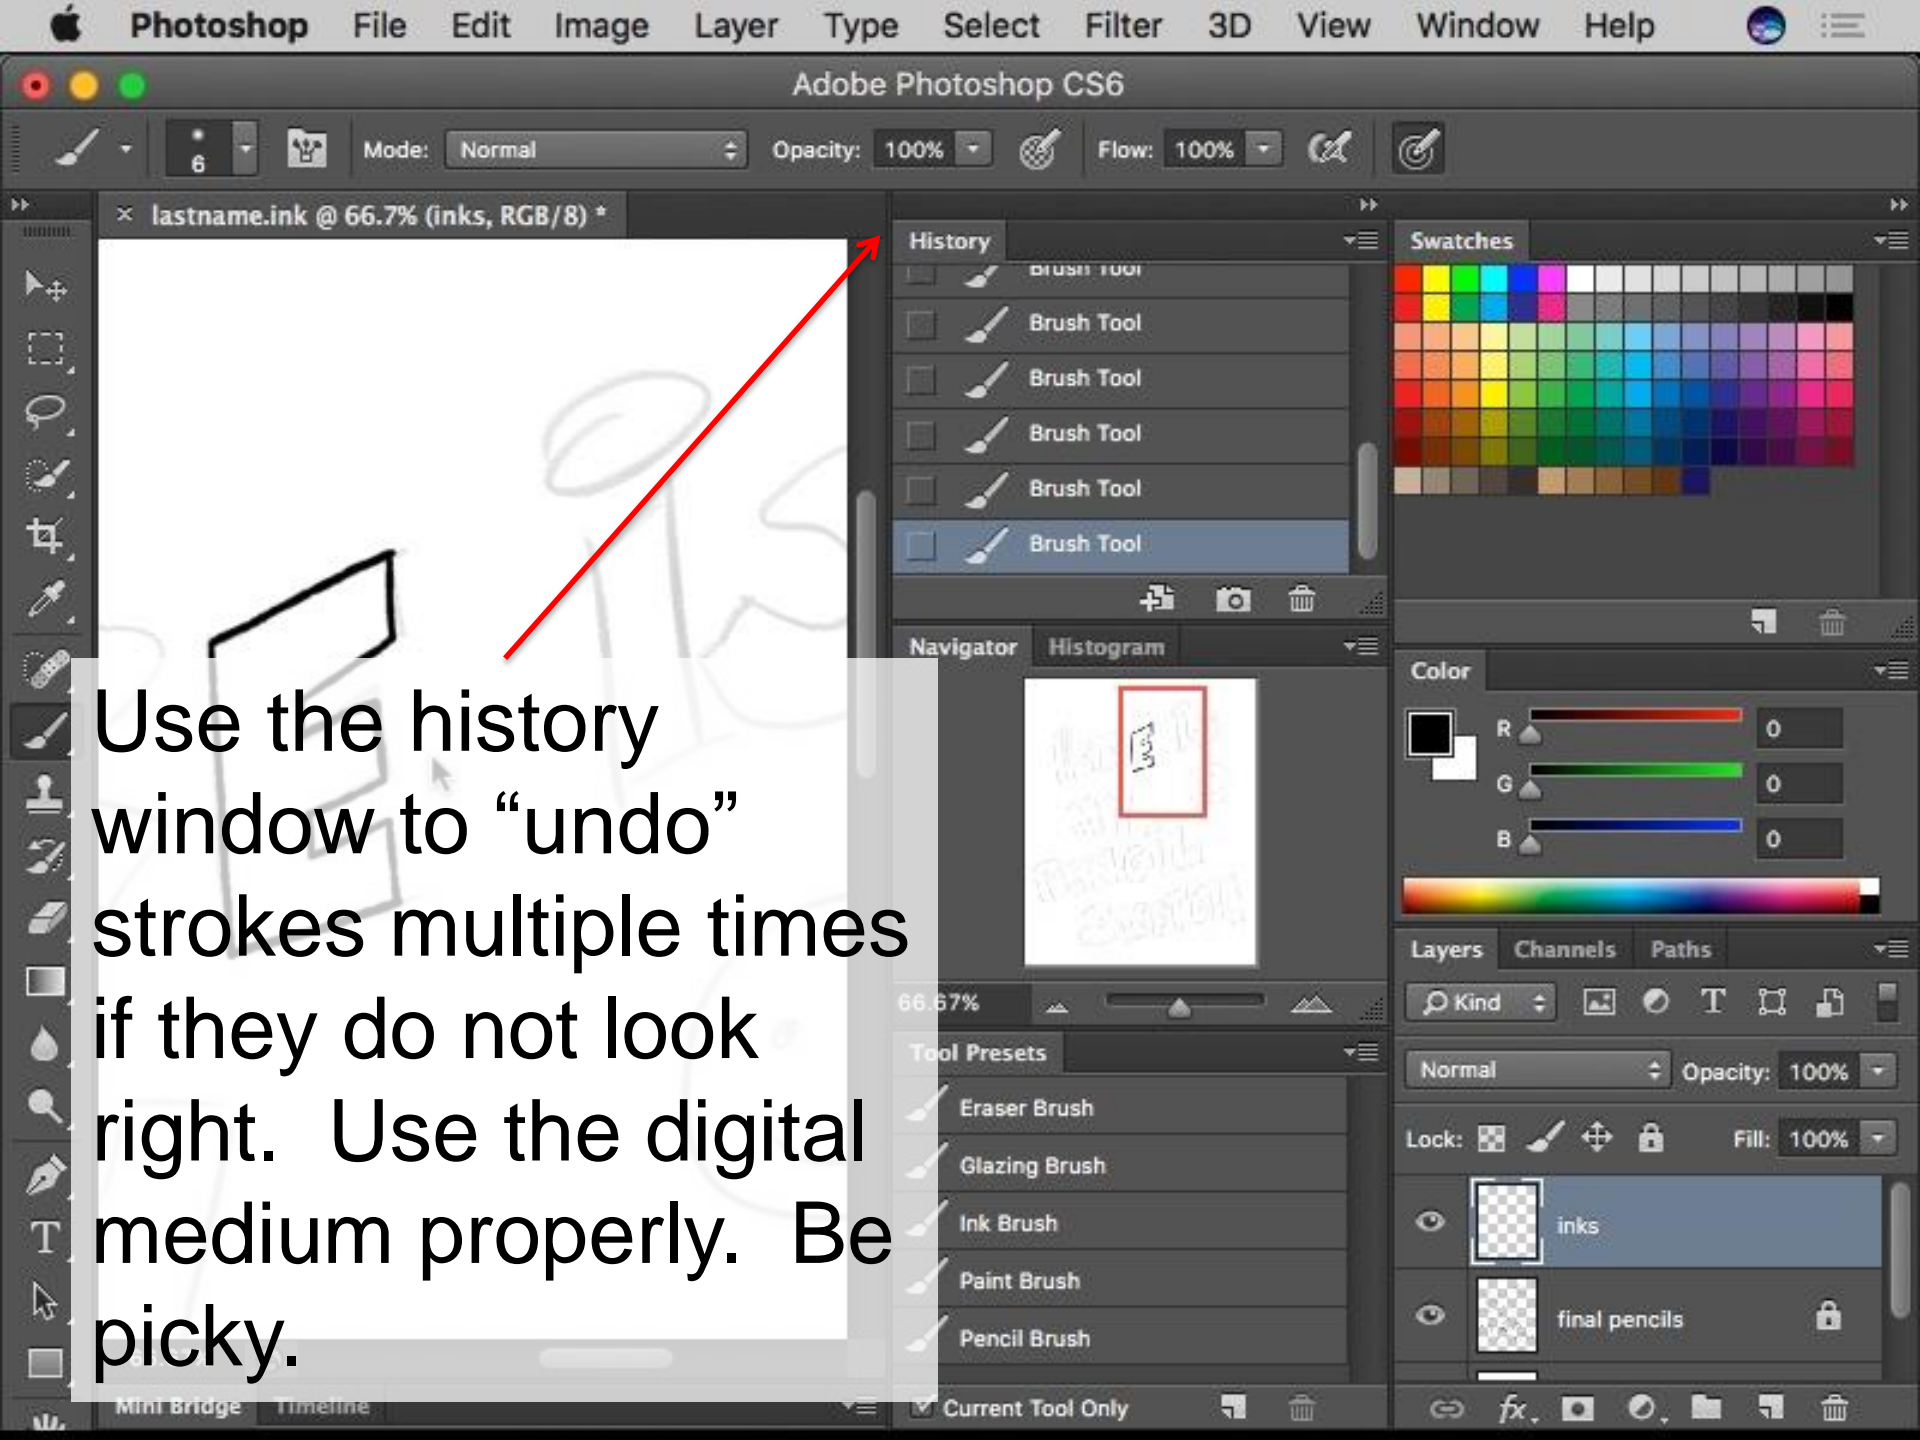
Photoshop File Edit Image Layer Type Select Filter 3D View Window Help

Adobe Photoshop CS6

6 Mode: Normal Opacity: 100% Flow: 100%

× lastname.ink @ 66.7% (inks, RGB/8) *

History

Brush Tool
Brush Tool
Brush Tool
Brush Tool
Brush Tool
Brush Tool

Swatches

Navigator Histogram

66.67%

Color

R 0
G 0
B 0

Tool Presets

Eraser Brush
Glazing Brush
Ink Brush
Paint Brush
Pencil Brush

Current Tool Only

Layers Channels Paths

Kind

Normal Opacity: 100%

Lock: Fill: 100%

inks

final pencils

Mini Bridge Timeline

Use the history window to “undo” strokes multiple times if they do not look right. Use the digital medium properly. Be picky.